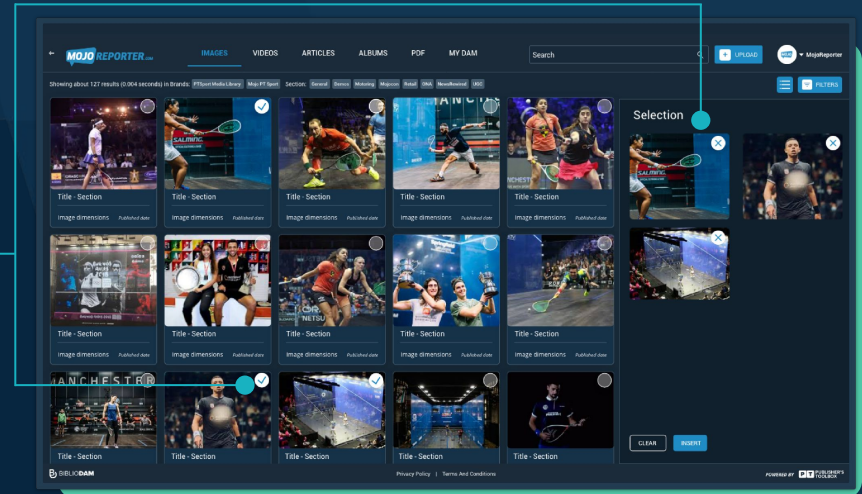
MOJO REPORTER

IMAGES VIDEOS ARTICLES ALBUMS PDF MY DAM

Search

UPLOAD

MojoReporter

Showing about 127 results (0.064 seconds) in Brands: PTSport Media Library Mojo PT Sport Section: General Demos Motoring Mojocoo Retail DNA NewsRewind UGC

FILTERS

Title - Section
Image dimensions Published date

Title - Section
Image dimensions Published date

Title - Section
Image dimensions Published date

Title - Section
Image dimensions Published date

Title - Section
Image dimensions Published date

Title - Section
Image dimensions Published date

Title - Section
Image dimensions Published date

Title - Section
Image dimensions Published date

Title - Section
Image dimensions Published date

Title - Section
Image dimensions Published date

Title - Section

Title - Section

Title - Section

Title - Section

Title - Section

Selection

CLEAR INSERT

BIBLIODAM

Privacy Policy | Terms And Conditions

POWERED BY PT PUBLISHER'S TOOLBOX